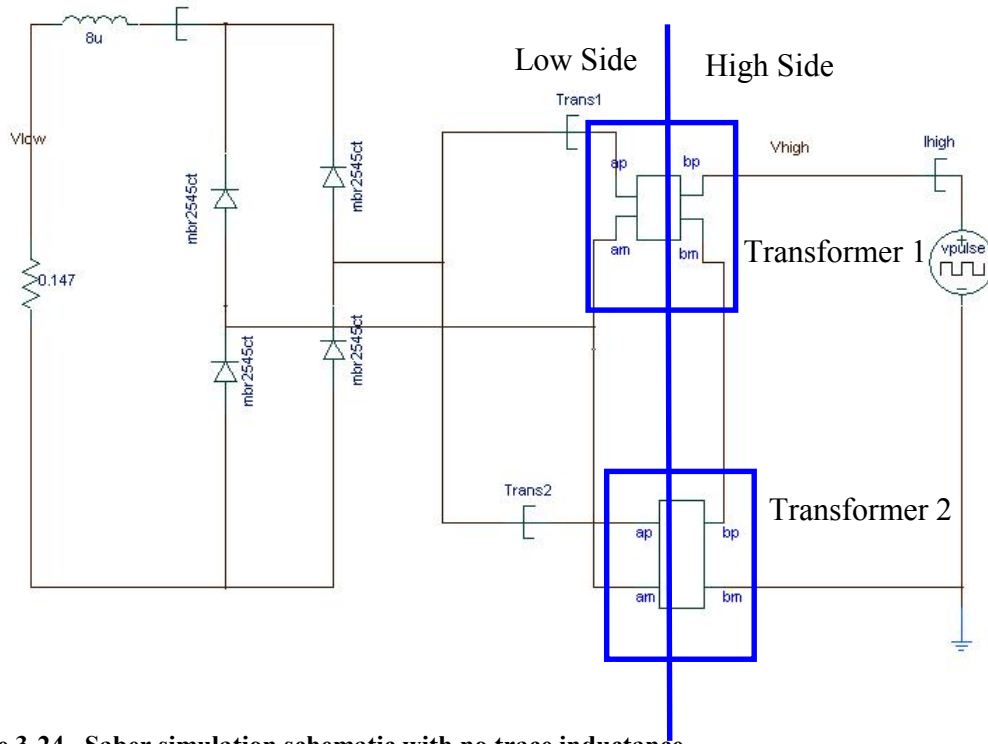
8u

Vlow

0.147

mbr2545ct

mbr2545ct

mbr2545ct

mbr2545ct

Low Side

High Side

Trans1

ap

bp

am

bm

Vhigh

Ihigh

vpulse

Transformer 1

Trans2

ap

bp

am

bm

Transformer 2

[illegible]e 3.24 Saber simulation schematic with no trace inductance